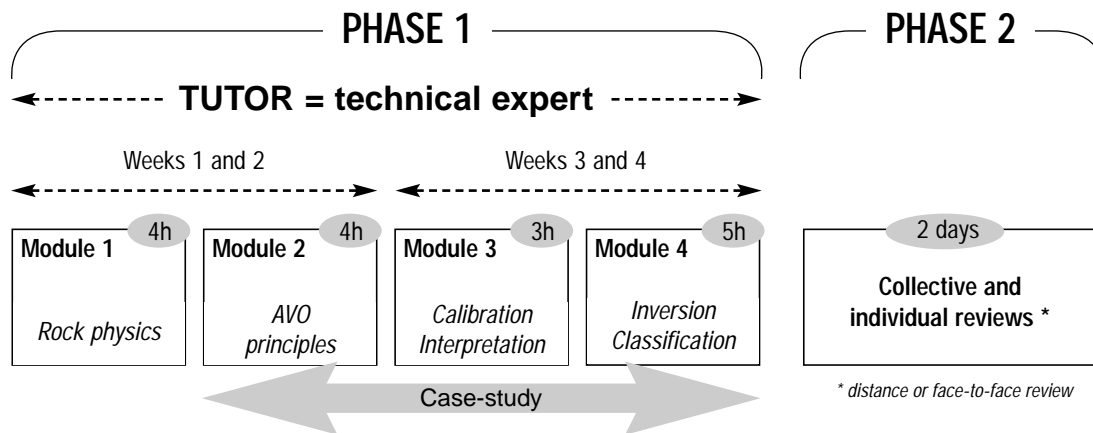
PHASE 1

PHASE 2

TUTOR = technical expert

Weeks 1 and 2

Weeks 3 and 4

4h
Module 1
Rock physics

4h
Module 2
AVO principles

3h
Module 3
Calibration Interpretation

5h
Module 4
Inversion Classification

2 days
Collective and individual reviews *

Case-study

* distance or face-to-face review